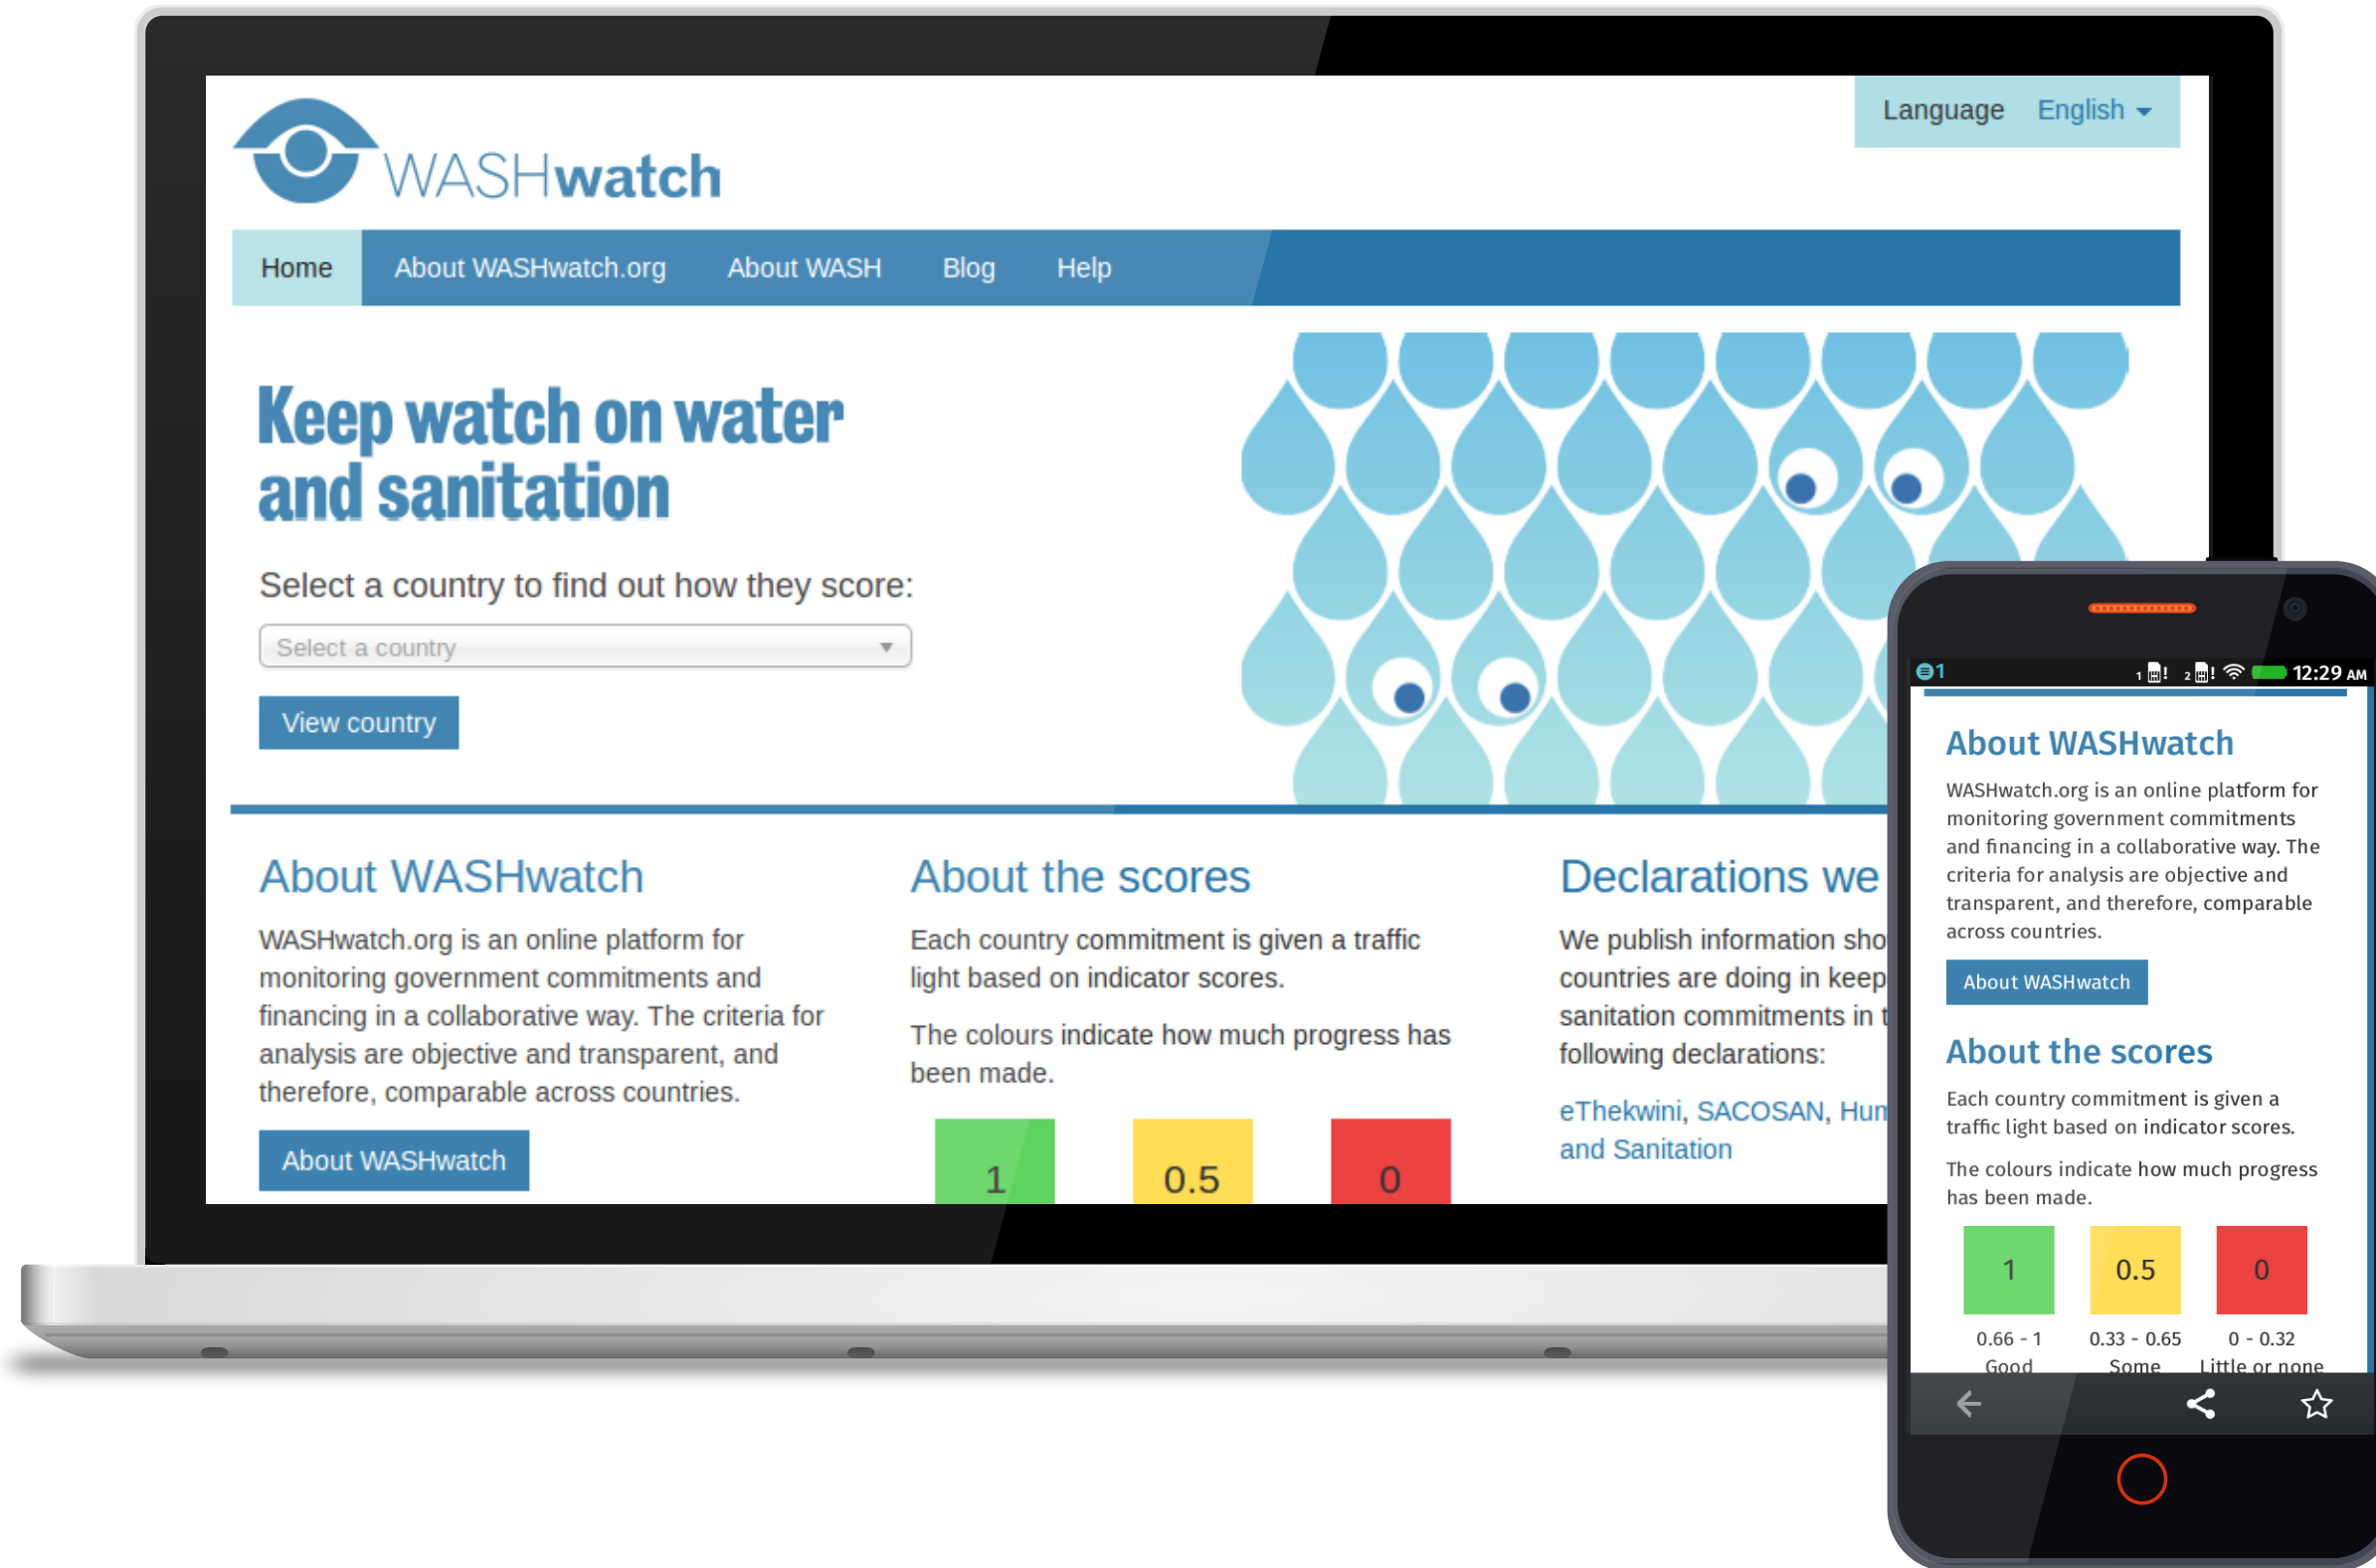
WASHwatch

Language English

Home About WASHwatch.org About WASH Blog Help

Keep watch on water and sanitation

Select a country to find out how they score:

Select a country

View country

About WASHwatch

WASHwatch.org is an online platform for monitoring government commitments and financing in a collaborative way. The criteria for analysis are objective and transparent, and therefore, comparable across countries.

About WASHwatch

About the scores

Each country commitment is given a traffic light based on indicator scores.

The colours indicate how much progress has been made.

1 0.5 0

Declarations we

We publish information sho countries are doing in keep sanitation commitments in t following declarations:

eThekwini, SACOSAN, Hum and Sanitation

1 12:29 AM

About WASHwatch

WASHwatch.org is an online platform for monitoring government commitments and financing in a collaborative way. The criteria for analysis are objective and transparent, and therefore, comparable across countries.

About WASHwatch

About the scores

Each country commitment is given a traffic light based on indicator scores.

The colours indicate how much progress has been made.

| 1 | 0.5 | 0 |
|---|---|---|
| 0.66 - 1 | 0.33 - 0.65 | 0 - 0.32 |
| Good | Some | Little or none |